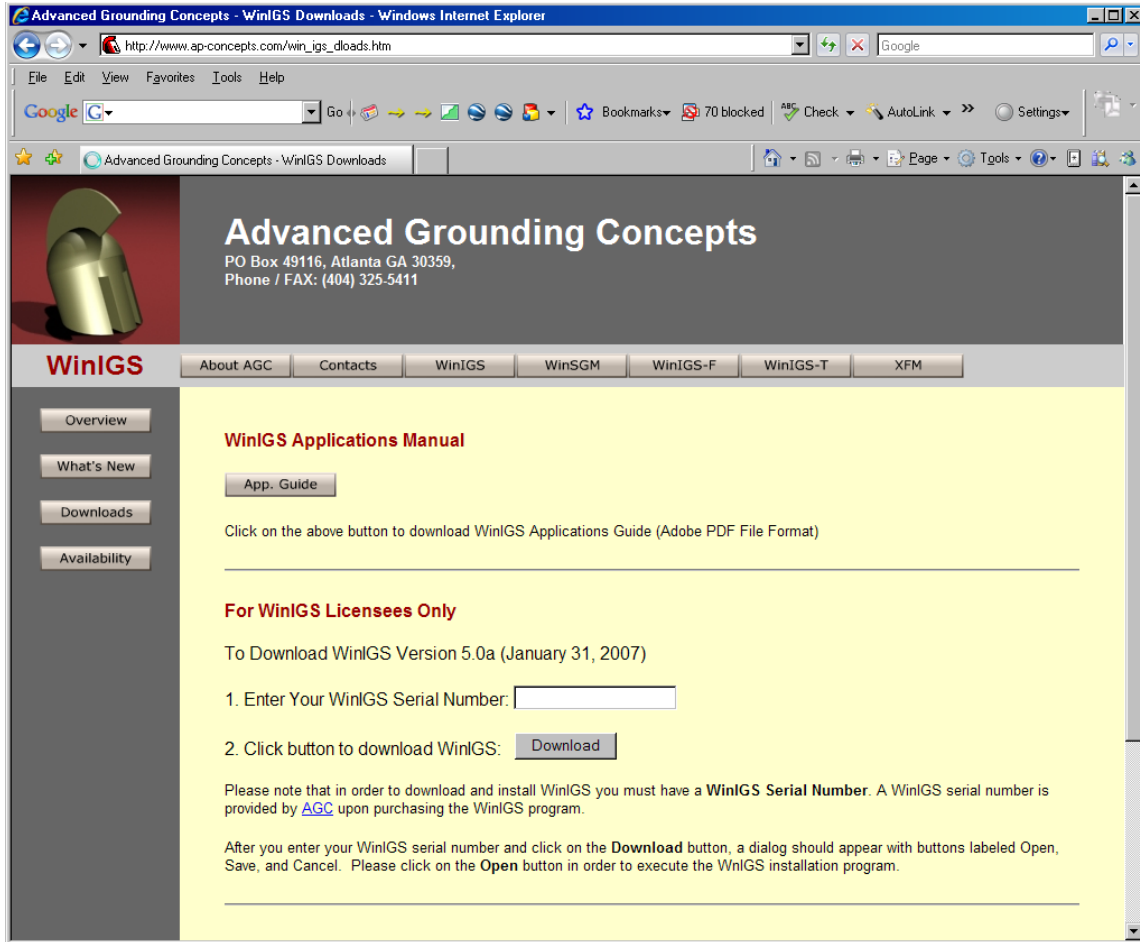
Advanced Grounding Concepts - WinIGS Downloads - Windows Internet Explorer

http://www.ap-concepts.com/win_igs_dloads.htm

Google

File Edit View Favorites Tools Help

Google G Go Bookmarks 70 blocked Check AutoLink Settings

Advanced Grounding Concepts - WinIGS Downloads

Page Tools

Advanced Grounding Concepts
PO Box 49116, Atlanta GA 30359,
Phone / FAX: (404) 325-5411

WinIGS

About AGC Contacts WinIGS WinSGM WinIGS-F WinIGS-T XFM

Overview

What's New

Downloads

Availability

WinIGS Applications Manual

App. Guide

Click on the above button to download WinIGS Applications Guide (Adobe PDF File Format)

For WinIGS Licensees Only

To Download WinIGS Version 5.0a (January 31, 2007)

1. Enter Your WinIGS Serial Number:

2. Click button to download WinIGS: Download

Please note that in order to download and install WinIGS you must have a WinIGS Serial Number. A WinIGS serial number is provided by AGC upon purchasing the WinIGS program.

After you enter your WinIGS serial number and click on the Download button, a dialog should appear with buttons labeled Open, Save, and Cancel. Please click on the Open button in order to execute the WnIGS installation program.